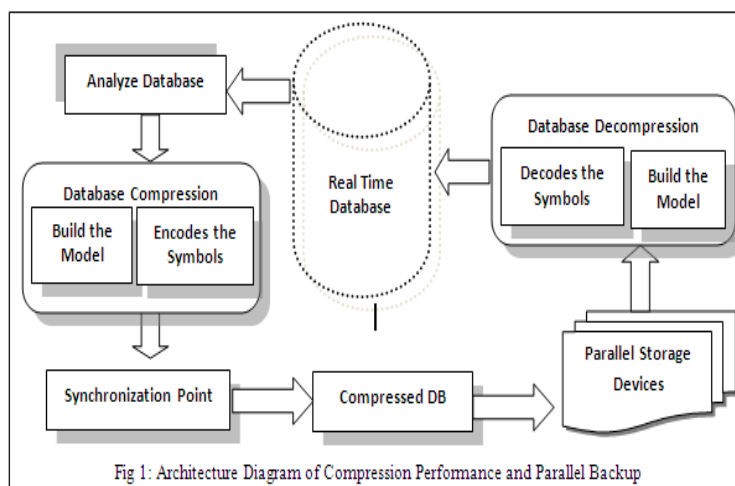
Analyze Database

Real Time Database

Database Decompression

Decodes the Symbols

Build the Model

Database Compression

Build the Model

Encodes the Symbols

Synchronization Point

Compressed DB

Parallel Storage Devices

Fig 1: Architecture Diagram of Compression Performance and Parallel Backup